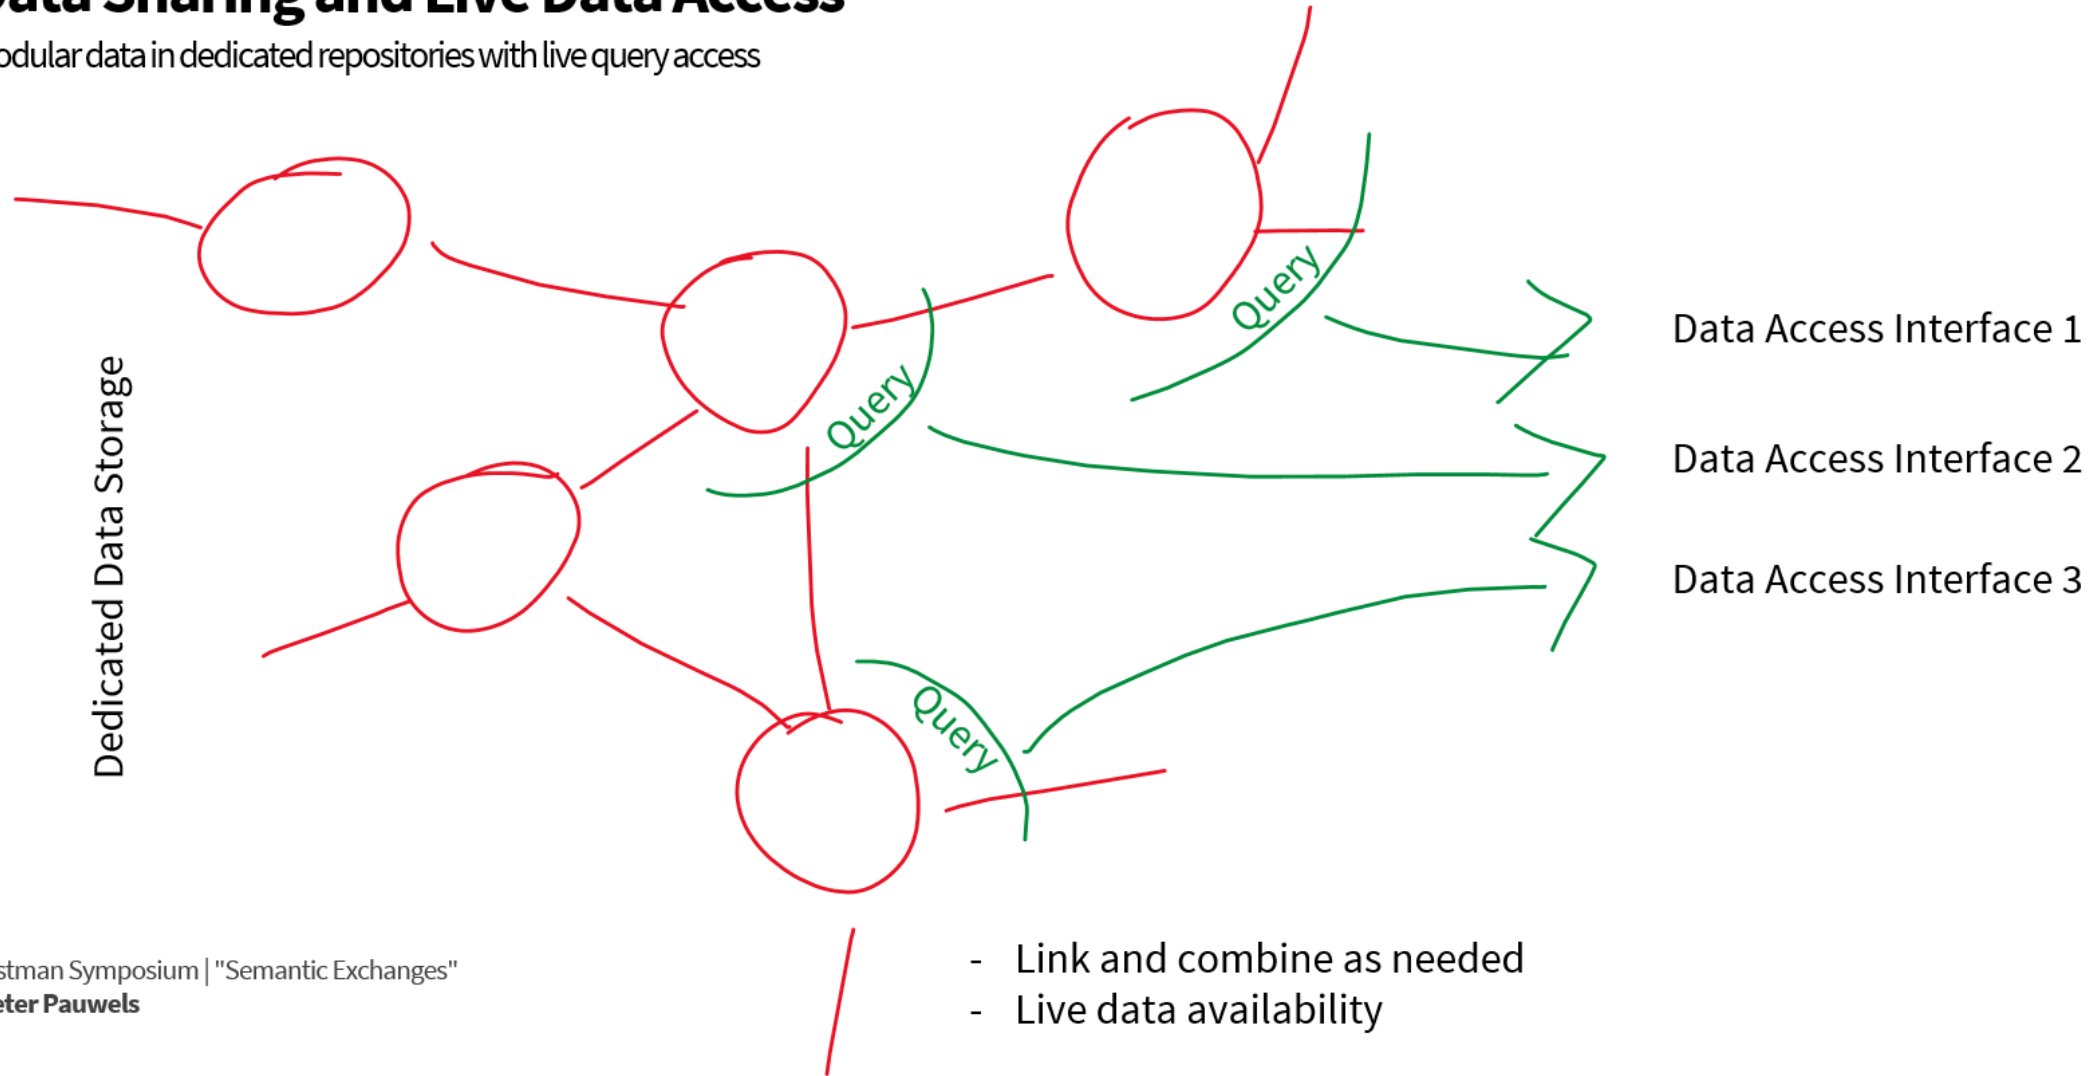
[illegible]ata Sharing and Live Data Access
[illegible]odular data in dedicated repositories with live query access

Dedicated Data Storage

Query

Query

Query

Data Access Interface 1

Data Access Interface 2

Data Access Interface 3

- Link and combine as needed
- Live data availability

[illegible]stman Symposium | "Semantic Exchanges"
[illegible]eter Pauwels